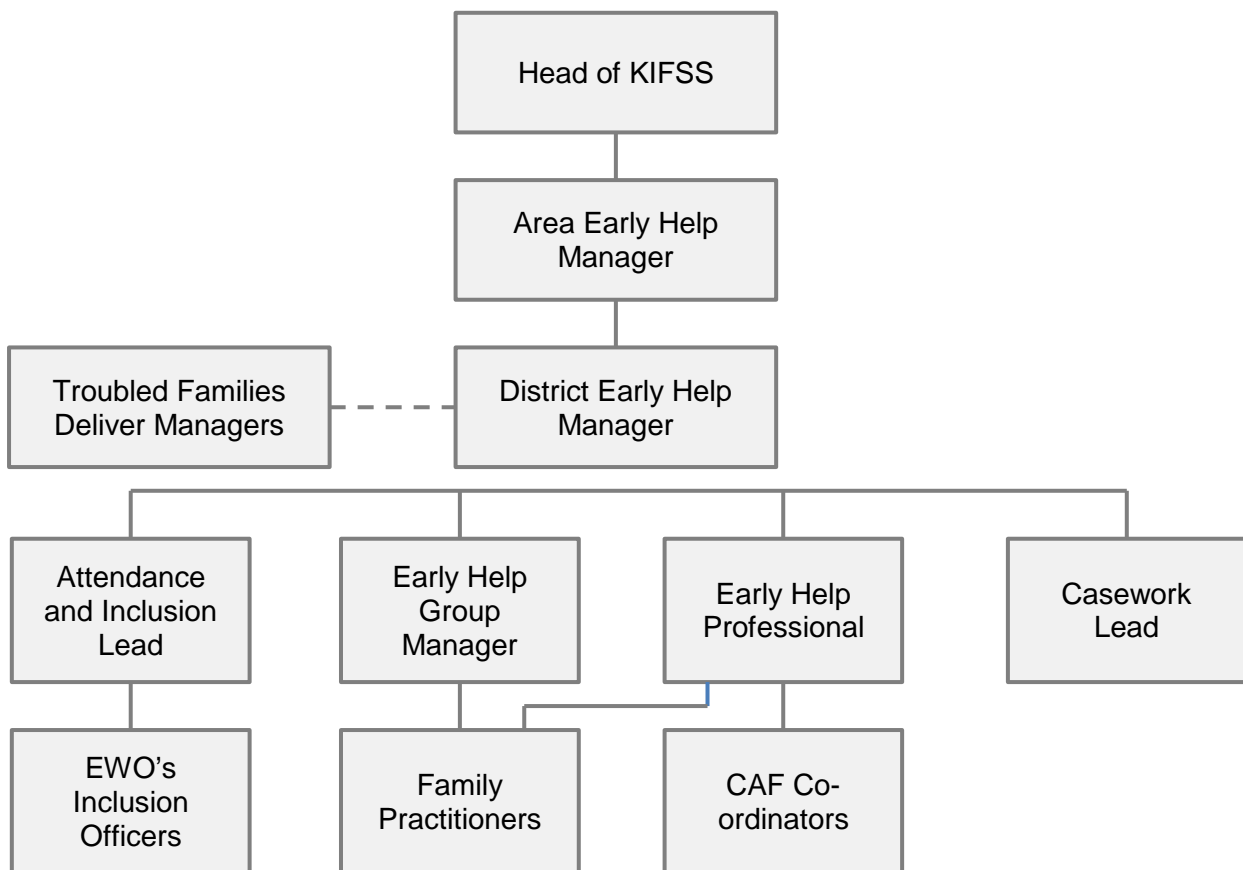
Head of KIFSS

Area Early Help Manager

Troubled Families Deliver Managers

District Early Help Manager

Attendance and Inclusion Lead

Early Help Group Manager

Early Help Professional

Casework Lead

EWO's Inclusion Officers

Family Practitioners

CAF Co-ordinators